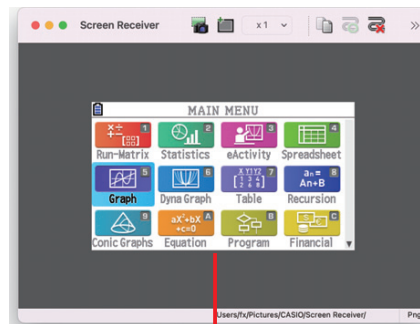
Screen Receiver
x 1
MAIN MENU
1 Run-Matrix
2 Statistics
3 eActivity
4 Spreadsheet
5 Graph
6 Dyna Graph
7 Table
8 Recursion
9 Conic Graphs
A Equation
B Program
C Financial
$a_n = An+B$
$aX^2+bX+c=0$
Users/fx/Pictures/CASIO/Screen Receiver/
Png